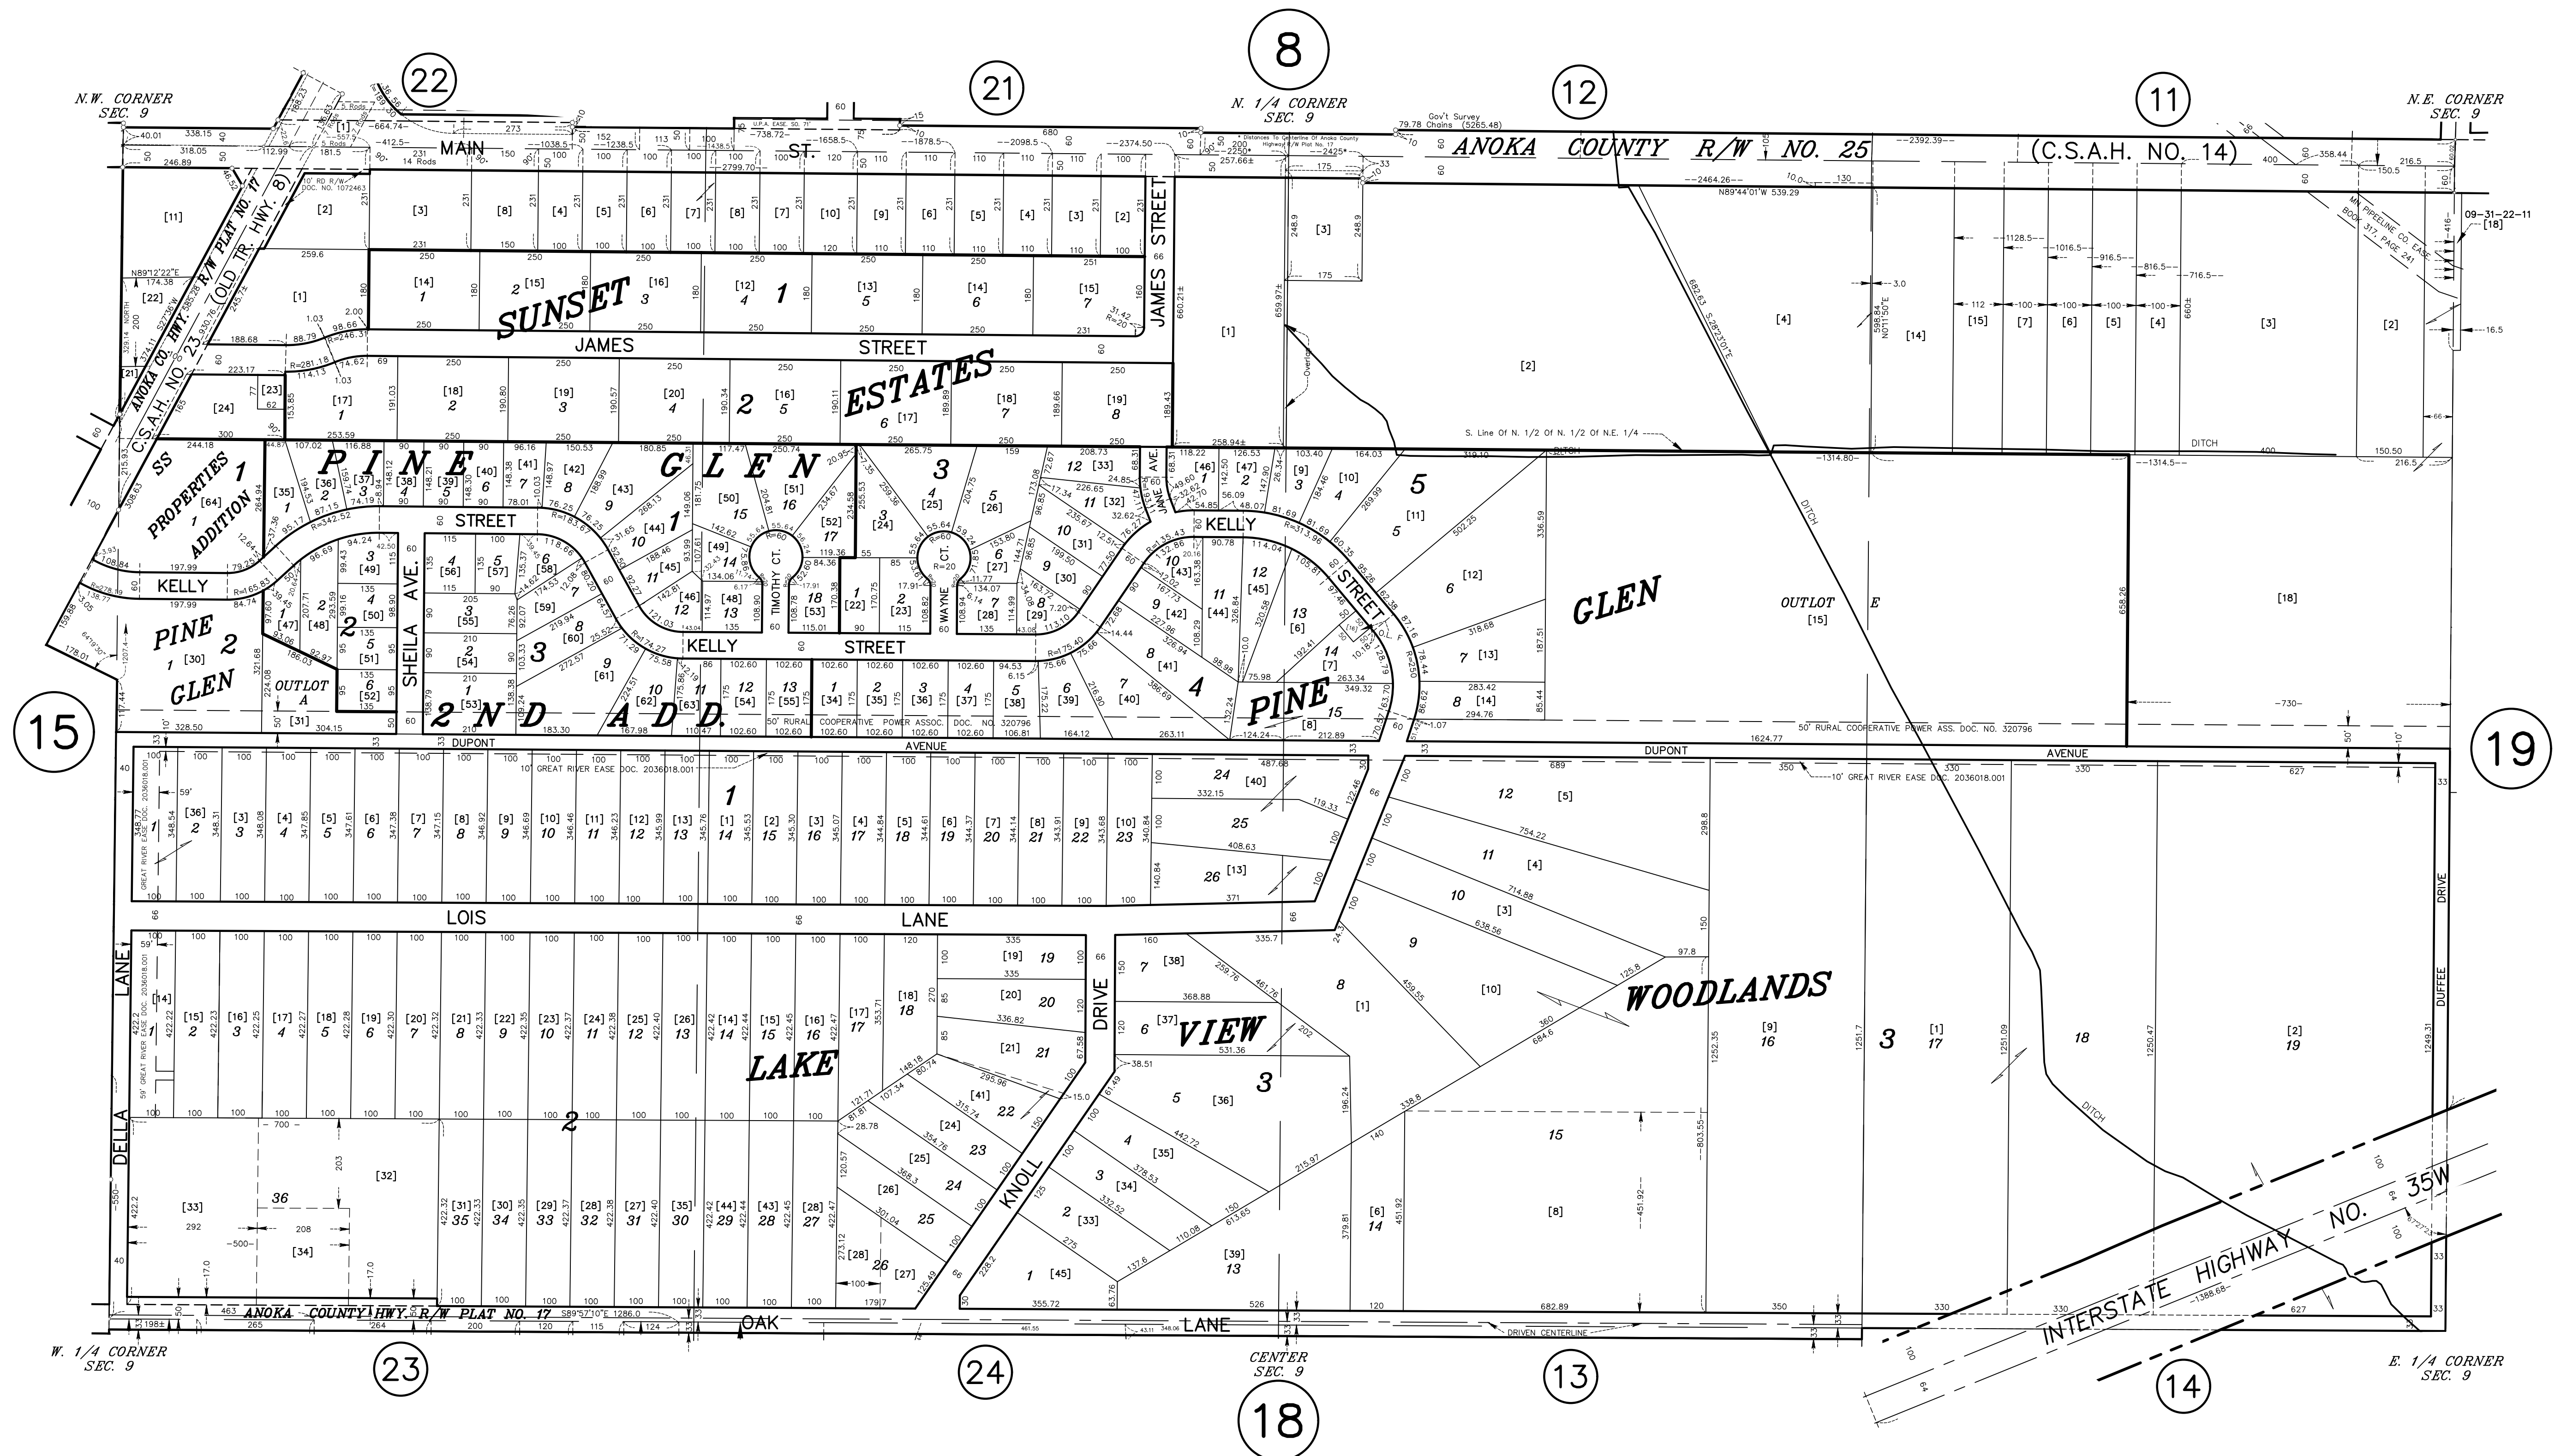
N.W. CORNER SEC. 9

22

21

8

N. 1/4 CORNER SEC. 9

12

11

N.E. CORNER SEC. 9

MAIN ST.

ANOKA COUNTY R/W NO. 25

(C.S.A.H. NO. 14)

ANOKA CO. HWY. R/W PLAT NO. 17

C.S.A.H. NO. 23 (OLD TR. HWY. 8)

SUNSET ESTATES

JAMES STREET

JAMES STREET

PINE GLEN

SS PROPERTIES 1 ADDITION

KELLY STREET

KELLY STREET

SHEILA AVE.

TIMOTHY CT.

WAYNE CT.

JANE AVE.

PINE 2 GLEN

OUTLOT A

2ND ADD.

PINE

GLEN

OUTLOT E

S. Line Of N. 1/2 Of N. 1/2 Of N.E. 1/4

DITCH

MN PIPELINE CO. EASE. BOOK 317, PAGE 241

09-31-22-11 [18]

50' RURAL COOPERATIVE POWER ASSOC. DOC. NO. 320796

15

19

DUPONT AVENUE

10' GREAT RIVER EASE DOC. 2036018.001

LOIS LANE

DELLA LANE

LAKE

2

VIEW

3

WOODLANDS

KNOLL DRIVE

DUFFEE DRIVE

INTERSTATE HIGHWAY NO. 35W

ANOKA COUNTY HWY. R/W PLAT NO. 17

OAK LANE

DRIVEN CENTERLINE

W. 1/4 CORNER SEC. 9

23

24

CENTER SEC. 9

18

13

14

E. 1/4 CORNER SEC. 9